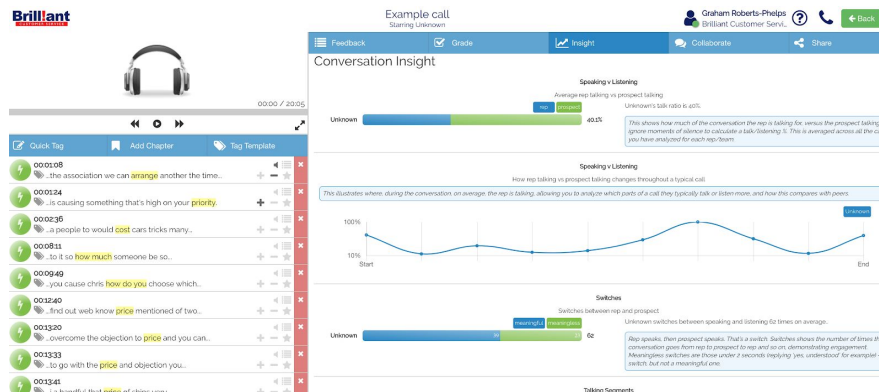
Brilliant

Example call
Starring Unknown

Graham Roberts-Phelps
Brilliant Customer Servi...

Back

00:00 / 20:05

Quick Tag
Add Chapter
Tag Template

00:01:08
...the association we can arrange another the time...

00:01:24
...is causing something that's high on your priority.

00:02:36
...a people to would cost cars tricks many...

00:08:11
...to it so how much someone be so...

00:09:49
...you cause chris how do you choose which...

00:12:40
...find out web know price mentioned of two...

00:13:20
...overcome the objection to price and you can...

00:13:33
...to go with the price and objection you...

00:13:41
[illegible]

Feedback
Grade
Insight
Collaborate
Share

Conversation Insight

Speaking v Listening
Average rep talking vs prospect talking
rep
prospect
Unknown
40.1%
Unknown's talk ratio is 40%

This shows how much of the conversation the rep is talking for, versus the prospect talking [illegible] ignore moments of silence to calculate a talk/listening %. This is averaged across all the ca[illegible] you have analyzed for each rep/team.

Speaking v Listening
How rep talking vs prospect talking changes throughout a typical call

This illustrates where, during the conversation, on average, the rep is talking, allowing you to analyze which parts of a call they typically talk or listen more, and how this compares with peers

Unknown
100%
10%
Start
End

Switches
Switches between rep and prospect
meaningful
meaningless
Unknown
39
62
Unknown switches between speaking and listening 62 times an average...

Rep speaks, then prospect speaks. That's a switch. Switches shows the number of times th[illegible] conversation goes from rep to prospect to rep and so on, demonstrating engagement. 'Meaningless switches are those under 2 seconds (replying 'yes, understood' for example - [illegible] switch, but not a meaningful one.

Talking Segments